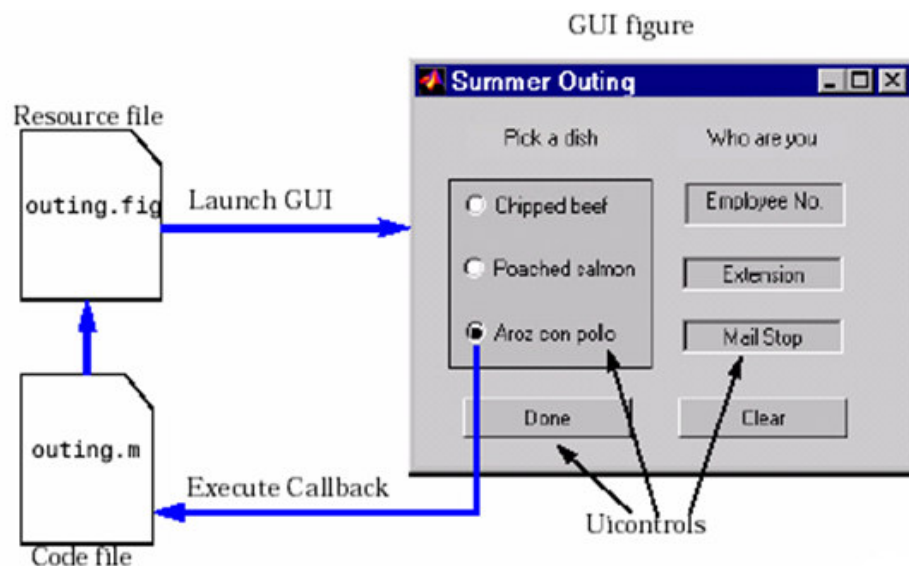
GUI figure

Resource file

outing.fig

Launch GUI

Summer Outing

Pick a dish

Who are you

Chipped beef

Poached salmon

Aroz con pollo

Employee No.

Extension

Mail Stop

Done

Clear

outing.m

Execute Callback

Uicontrols

Code file